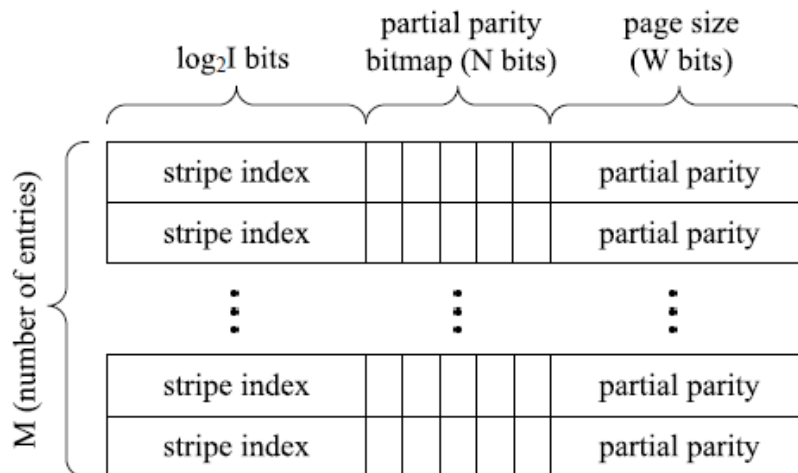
$\log_2 I$ bits

partial parity bitmap (N bits)

page size (W bits)

M (number of entries)

| stripe index | | | | | | partial parity |
|---|---|---|---|---|---|---|
| stripe index | | | | | | partial parity |
| ⋮ | | | ⋮ | | | ⋮ |
| stripe index | | | | | | partial parity |
| stripe index | | | | | | partial parity |